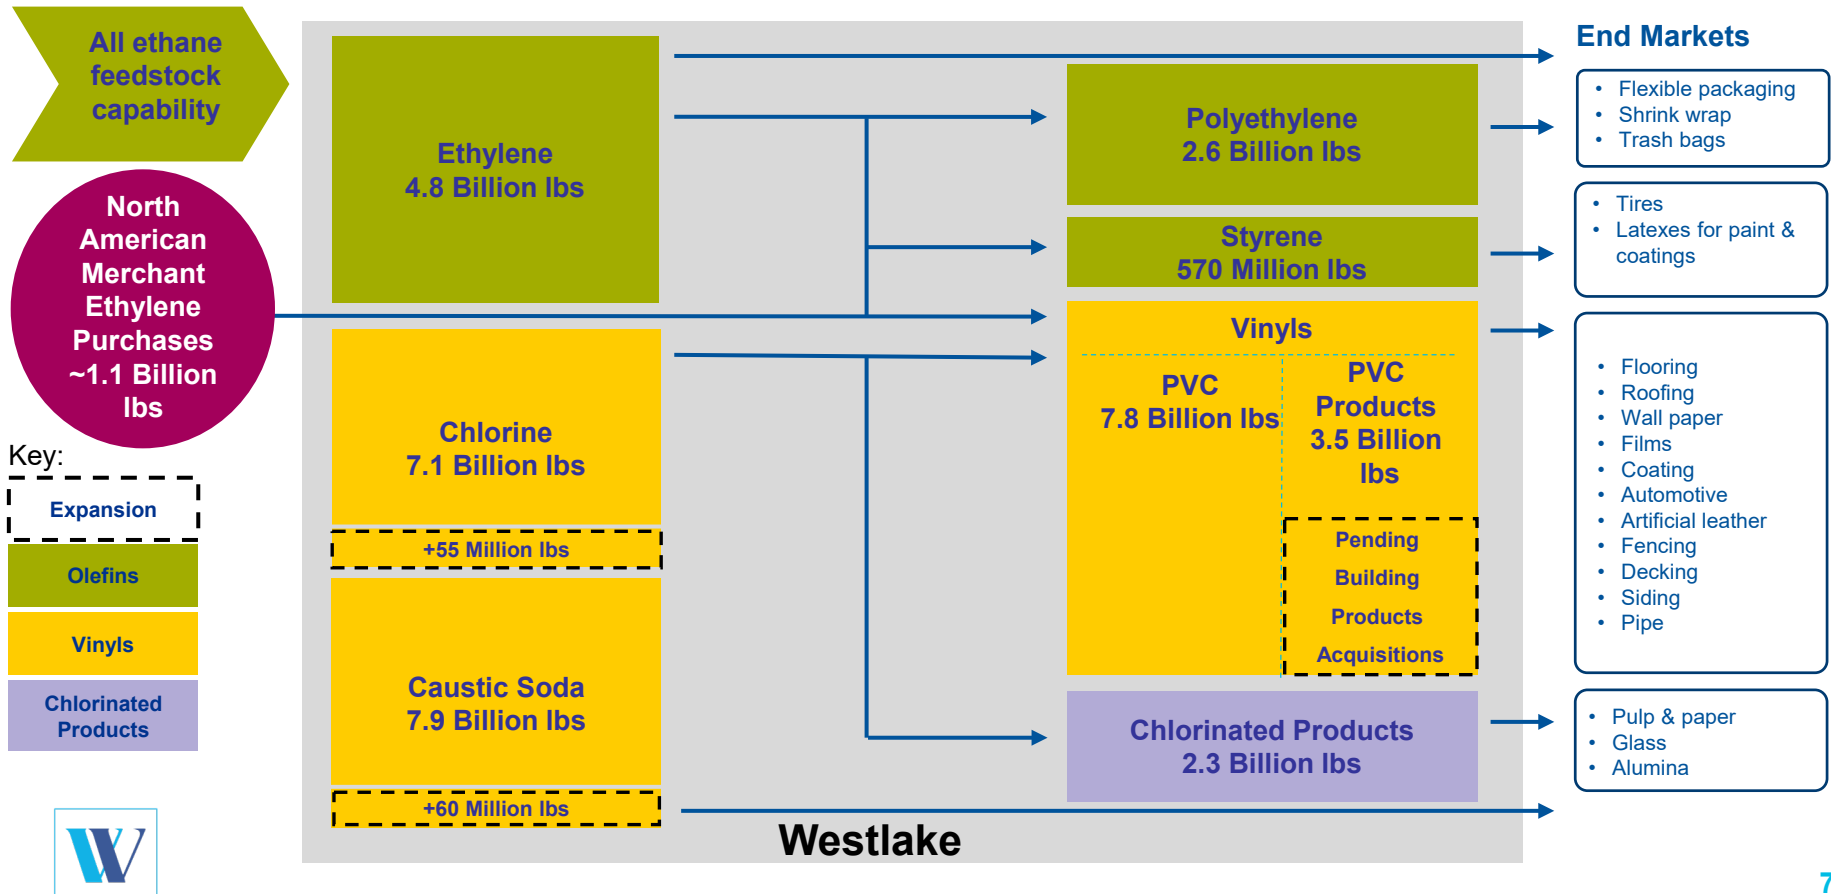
All ethane feedstock capability

North American Merchant Ethylene Purchases ~1.1 Billion lbs

Key:

Expansion

Olefins

Vinyls

Chlorinated Products

Ethylene
4.8 Billion lbs

Chlorine
7.1 Billion lbs

+55 Million lbs

Caustic Soda
7.9 Billion lbs

+60 Million lbs

Polyethylene
2.6 Billion lbs

Styrene
570 Million lbs

Vinyls

PVC
7.8 Billion lbs

PVC Products 3.5 Billion lbs

Pending Building Products Acquisitions

Chlorinated Products
2.3 Billion lbs

Westlake

End Markets

- Flexible packaging
- Shrink wrap
- Trash bags

- Tires
- Latexes for paint & coatings

- Flooring
- Roofing
- Wall paper
- Films
- Coating
- Automotive
- Artificial leather
- Fencing
- Decking
- Siding
- Pipe

- Pulp & paper
- Glass
- Alumina

7